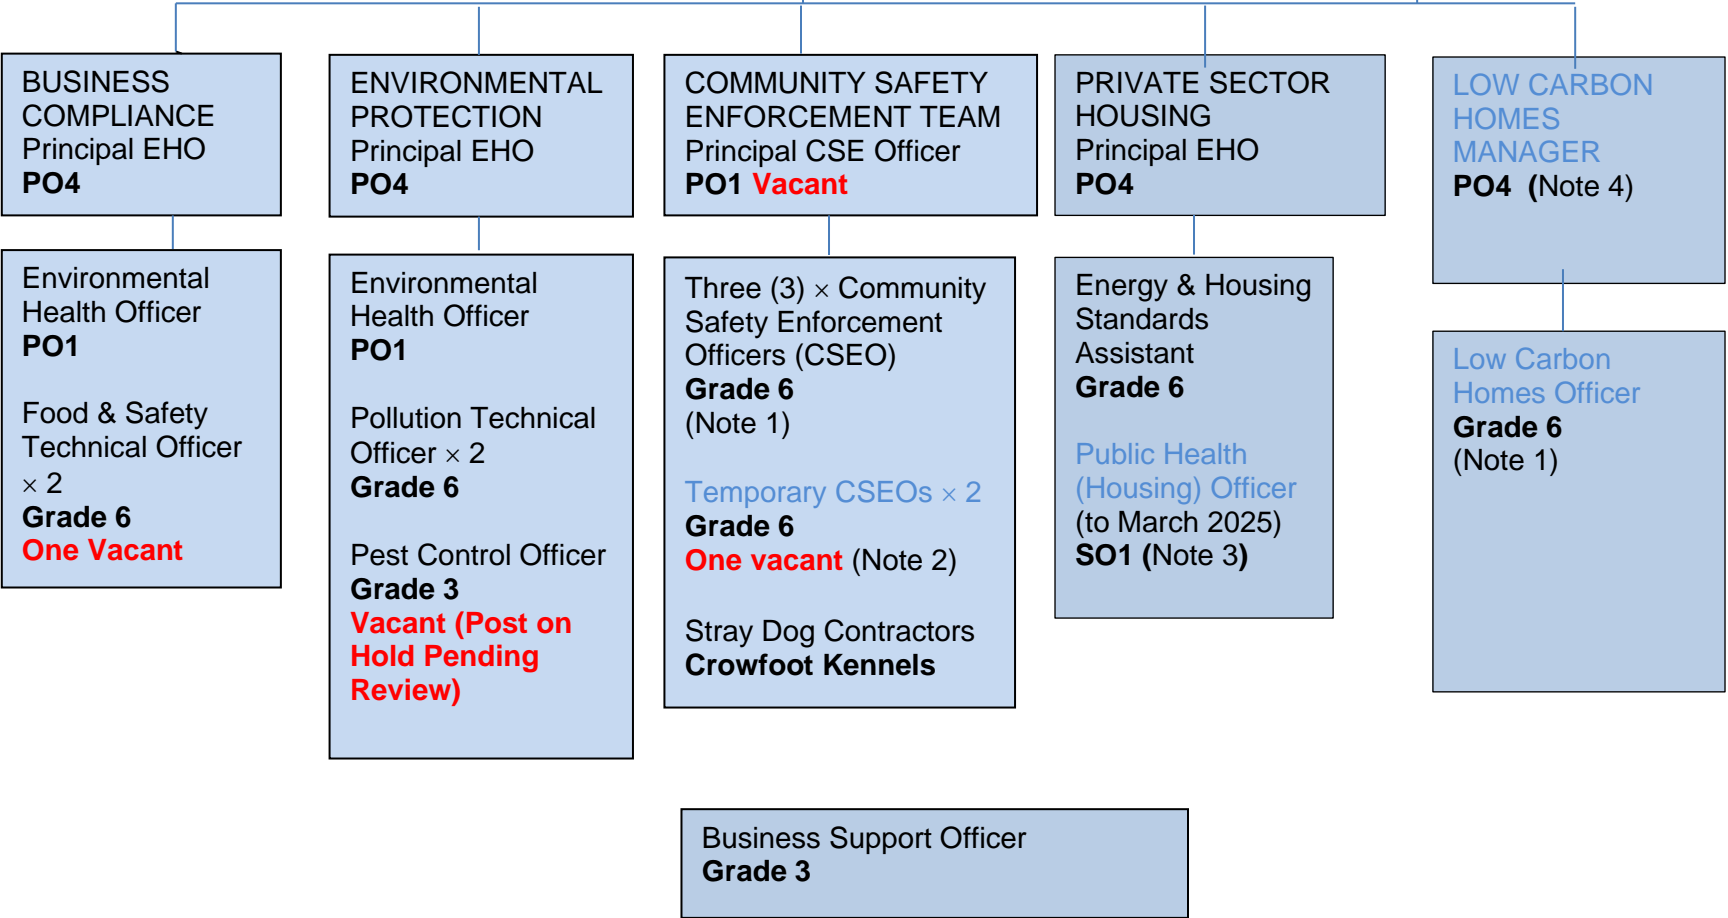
BUSINESS COMPLIANCE
Principal EHO
PO4

Environmental Health Officer
PO1

Food & Safety Technical Officer × 2
Grade 6
One Vacant

ENVIRONMENTAL PROTECTION
Principal EHO
PO4

Environmental Health Officer
PO1

Pollution Technical Officer × 2
Grade 6

Pest Control Officer
Grade 3
Vacant (Post on Hold Pending Review)

COMMUNITY SAFETY ENFORCEMENT TEAM
Principal CSE Officer
PO1 Vacant

Three (3) × Community Safety Enforcement Officers (CSEO)
Grade 6
(Note 1)

Temporary CSEOs × 2
Grade 6
One vacant (Note 2)

Stray Dog Contractors
Crowfoot Kennels

PRIVATE SECTOR HOUSING
Principal EHO
PO4

Energy & Housing Standards Assistant
Grade 6

Public Health (Housing) Officer
(to March 2025)
SO1 (Note 3)

LOW CARBON HOMES MANAGER
PO4 (Note 4)

Low Carbon Homes Officer
Grade 6
(Note 1)

Business Support Officer
Grade 3